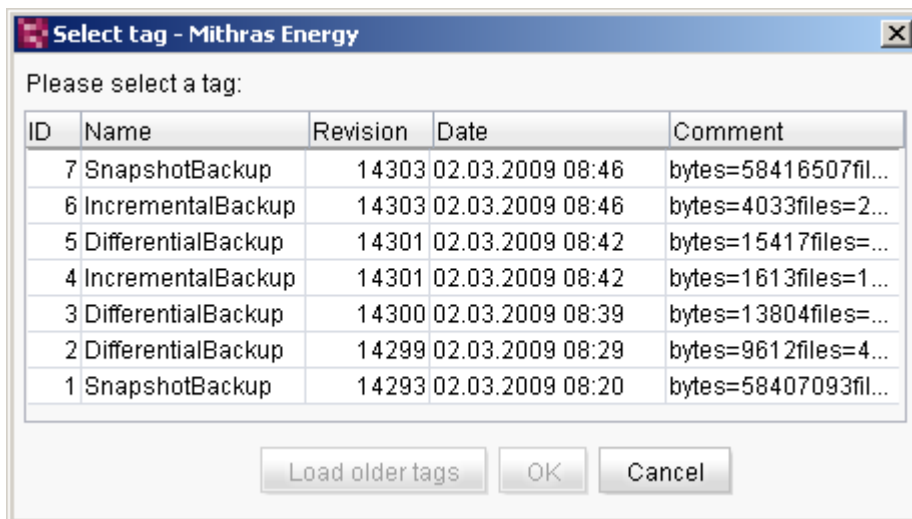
Select tag - Mithras Energy

Please select a tag:

| ID | Name | Revision | Date | Comment |
|---|---|---|---|---|
| 7 | SnapshotBackup | 14303 | 02.03.2009 08:46 | bytes=58416507fil... |
| 6 | IncrementalBackup | 14303 | 02.03.2009 08:46 | bytes=4033files=2... |
| 5 | DifferentialBackup | 14301 | 02.03.2009 08:42 | bytes=15417files=... |
| 4 | IncrementalBackup | 14301 | 02.03.2009 08:42 | bytes=1613files=1... |
| 3 | DifferentialBackup | 14300 | 02.03.2009 08:39 | bytes=13804files=... |
| 2 | DifferentialBackup | 14299 | 02.03.2009 08:29 | bytes=9612files=4... |
| 1 | SnapshotBackup | 14293 | 02.03.2009 08:20 | bytes=58407093fil... |

Load older tags OK Cancel